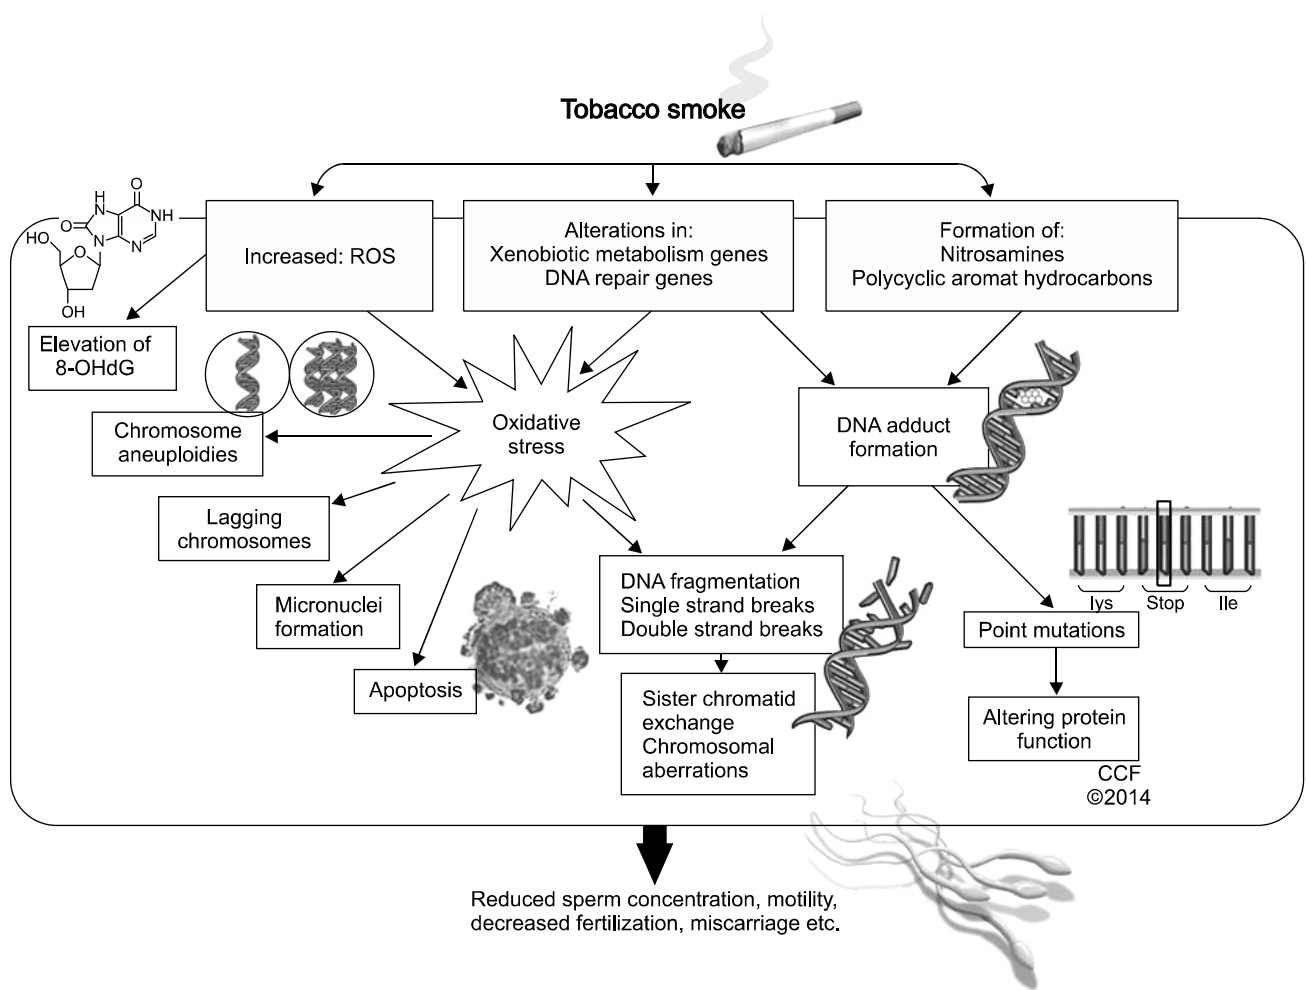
Tobacco smoke

O
H
N
NH
O
N
N
N
HO
O
OH

Increased: ROS

Alterations in:
Xenobiotic metabolism genes
DNA repair genes

Formation of:
Nitrosamines
Polycyclic aromat hydrocarbons

Elevation of
8-OHdG

Oxidative
stress

DNA adduct
formation

Chromosome
aneuploidies

Lagging
chromosomes

Micronuclei
formation

Apoptosis

DNA fragmentation
Single strand breaks
Double strand breaks

Sister chromatid
exchange
Chromosomal
aberrations

lys Stop Ile

Point mutations

Altering protein
function

CCF
©2014

Reduced sperm concentration, motility,
decreased fertilization, miscarriage etc.